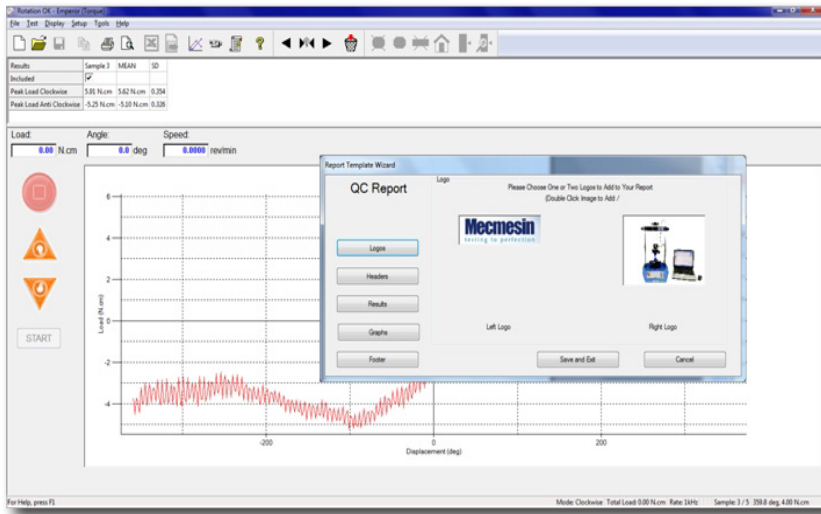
Rotation QC - Emperor (Torque)

File Test Display Setup Tools Help

| Results | Sample 3 | MEAN | SD |
|---|---|---|---|
| Included | ✓ | | |
| Peak Load Clockwise | 5.91 N.cm | 5.62 N.cm | 0.354 |
| Peak Load Anti Clockwise | -5.25 N.cm | -5.10 N.cm | 0.326 |

Load: 0.00 N.cm
Angle: 0.0 deg
Speed: 0.0000 rev/min

START

6
4
2
0
-2
-4
Load (N.cm)
-200
0
200
Displacement (deg)

Report Template Wizard

QC Report

Logos
Headers
Results
Graphs
Footer

Logo

Please Choose One or Two Logos to Add to Your Report
(Double Click Image to Add /

Mecmesin
testing to perfection

Left Logo
Right Logo

Save and Exit
Cancel

For Help, press F1

Mode: Clockwise Total Load 0.00 N.cm Rate 1kHz Sample: 3 / 5 359.8 deg, 4.00 N.cm